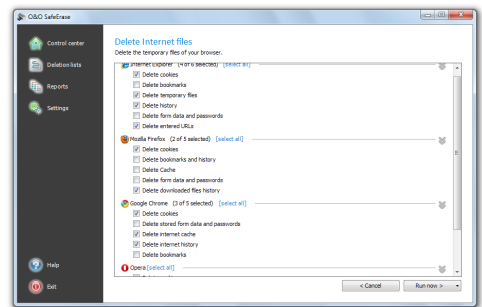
O&O SafeErase

Control center
Deletion lists
Reports
Settings

Delete Internet files
Delete the temporary files of your browser.

Internet Explorer (4 of 6 selected) [select all]
Delete cookies
Delete bookmarks
Delete temporary files
Delete history
Delete form data and passwords
Delete entered URLs

Mozilla Firefox (2 of 5 selected) [select all]
Delete cookies
Delete bookmarks and history
Delete Cache
Delete form data and passwords
Delete downloaded files history

Google Chrome (3 of 5 selected) [select all]
Delete cookies
Delete stored form data and passwords
Delete internet cache
Delete internet history
Delete bookmarks

Opera [select all]

Help
Exit

< Cancel
Run now >